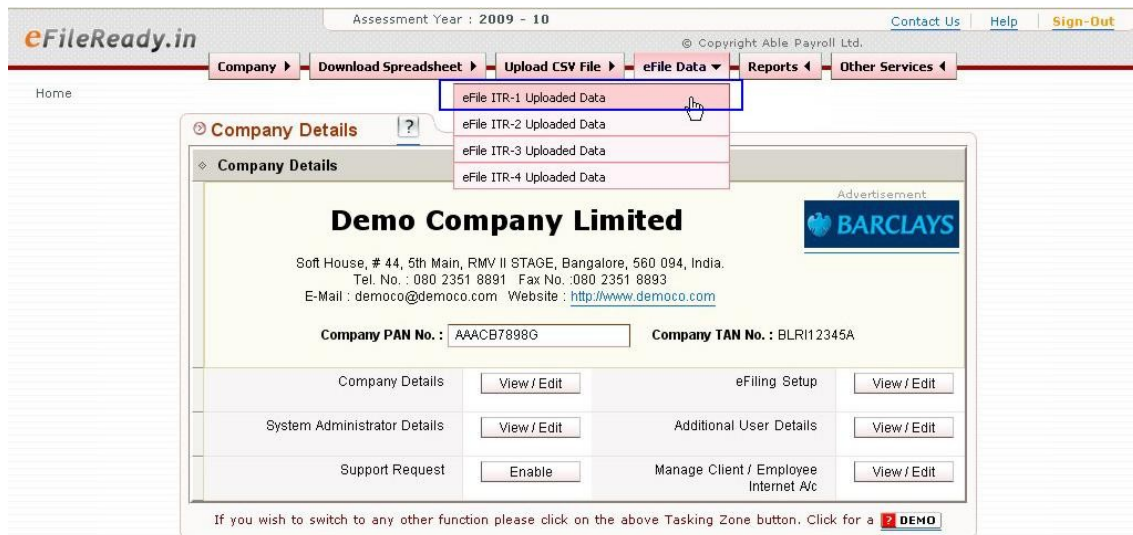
eFileReady.in

Assessment Year : 2009 - 10

Contact Us | Help | Sign-Out

© Copyright Able Payroll Ltd.

Company ▶ | Download Spreadsheet ▶ | Upload CSV File ▶ | eFile Data ▼ | Reports ◀ | Other Services ◀

Home

eFile ITR-1 Uploaded Data
eFile ITR-2 Uploaded Data
eFile ITR-3 Uploaded Data
eFile ITR-4 Uploaded Data

Company Details ?

Company Details

Advertisement

BARCLAYS

Demo Company Limited

Soft House, # 44, 5th Main, RMV II STAGE, Bangalore, 560 094, India.
Tel. No. : 080 2351 8891 Fax No. :080 2351 8893
E-Mail : democo@democo.com Website : http://www.democo.com

Company PAN No. : AAACB7898G

Company TAN No. : BLRI12345A

| Company Details | View / Edit | eFiling Setup | View / Edit |
|---|---|---|---|
| System Administrator Details | View / Edit | Additional User Details | View / Edit |
| Support Request | Enable | Manage Client / Employee Internet A/c | View / Edit |

If you wish to switch to any other function please click on the above Tasking Zone button. Click for a ? DEMO